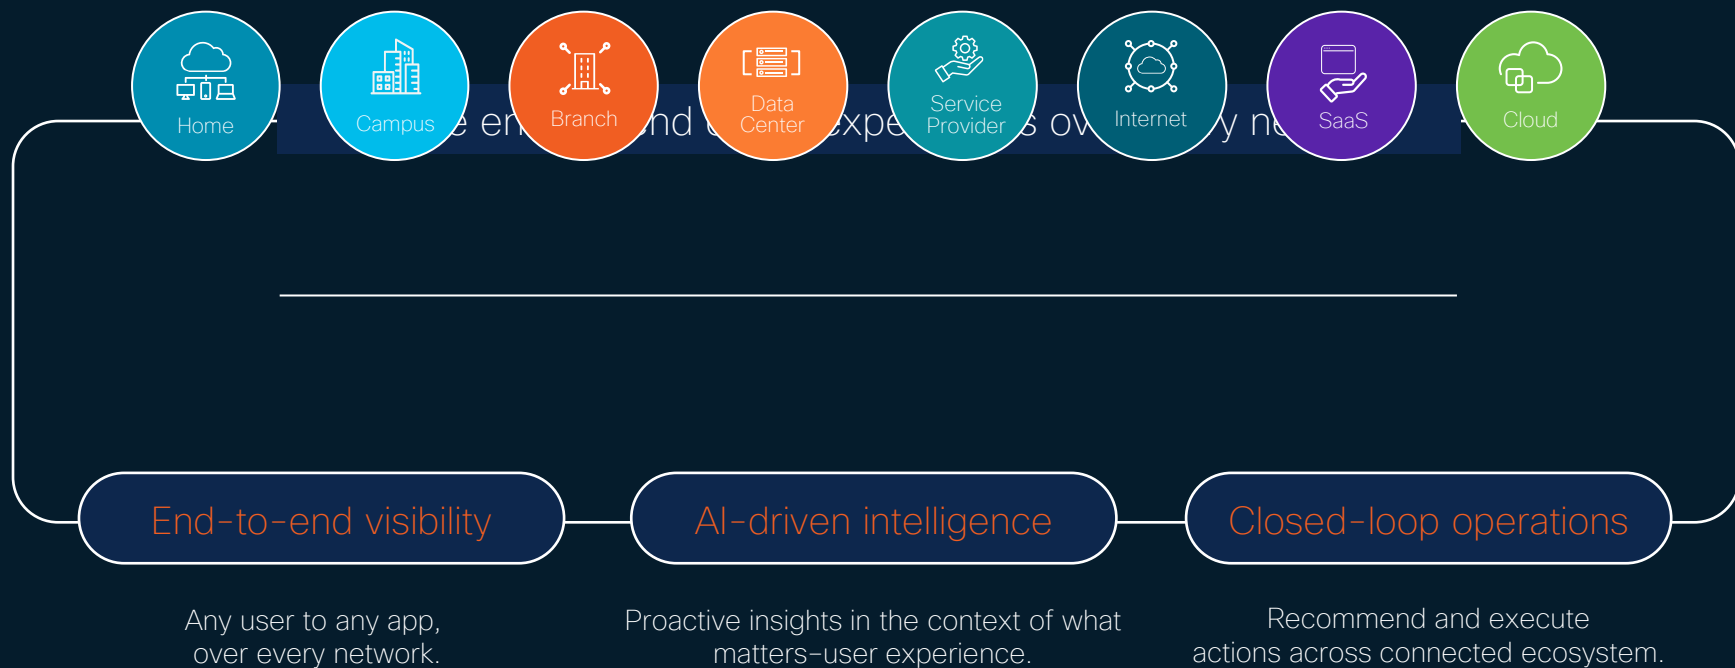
Home

Campus

Branch

Data Center

Service Provider

Internet

SaaS

Cloud

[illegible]e er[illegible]nd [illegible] expe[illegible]s ov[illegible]y n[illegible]

End-to-end visibility

AI-driven intelligence

Closed-loop operations

Any user to any app, over every network.

Proactive insights in the context of what matters–user experience.

Recommend and execute actions across connected ecosystem.